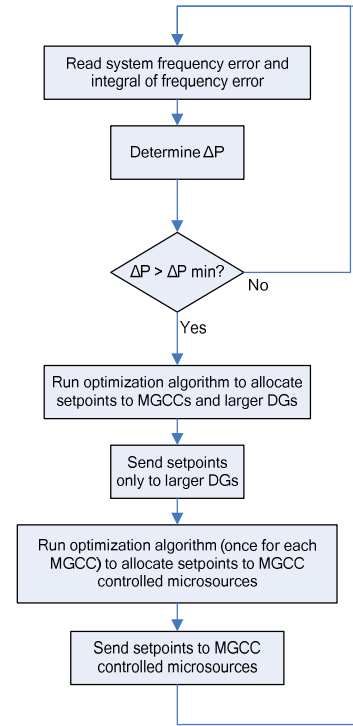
Read system frequency error and integral of frequency error

Determine $\Delta P$

$\Delta P > \Delta P$ min?

No

Yes

Run optimization algorithm to allocate setpoints to MGCCs and larger DGs

Send setpoints only to larger DGs

Run optimization algorithm (once for each MGCC) to allocate setpoints to MGCC controlled microsources

Send setpoints to MGCC controlled microsources